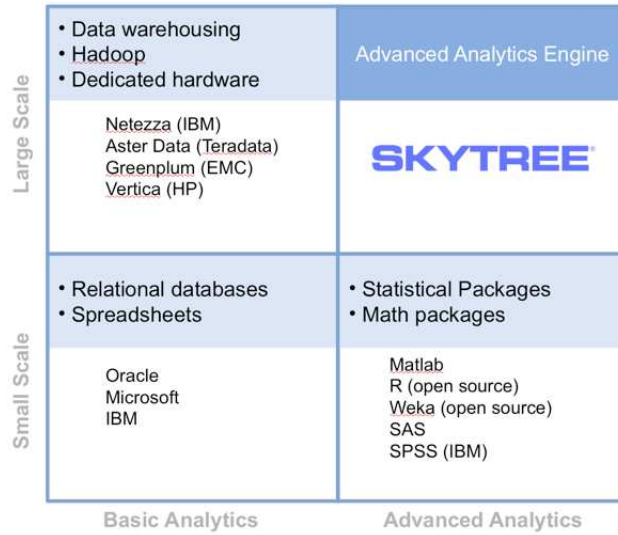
Large Scale

• Data warehousing
• Hadoop
• Dedicated hardware

Netezza (IBM)
Aster Data (Teradata)
Greenplum (EMC)
Vertica (HP)

Advanced Analytics Engine

SKYTREE

Small Scale

• Relational databases
• Spreadsheets

Oracle
Microsoft
IBM

• Statistical Packages
• Math packages

Matlab
R (open source)
Weka (open source)
SAS
SPSS (IBM)

Basic Analytics

Advanced Analytics